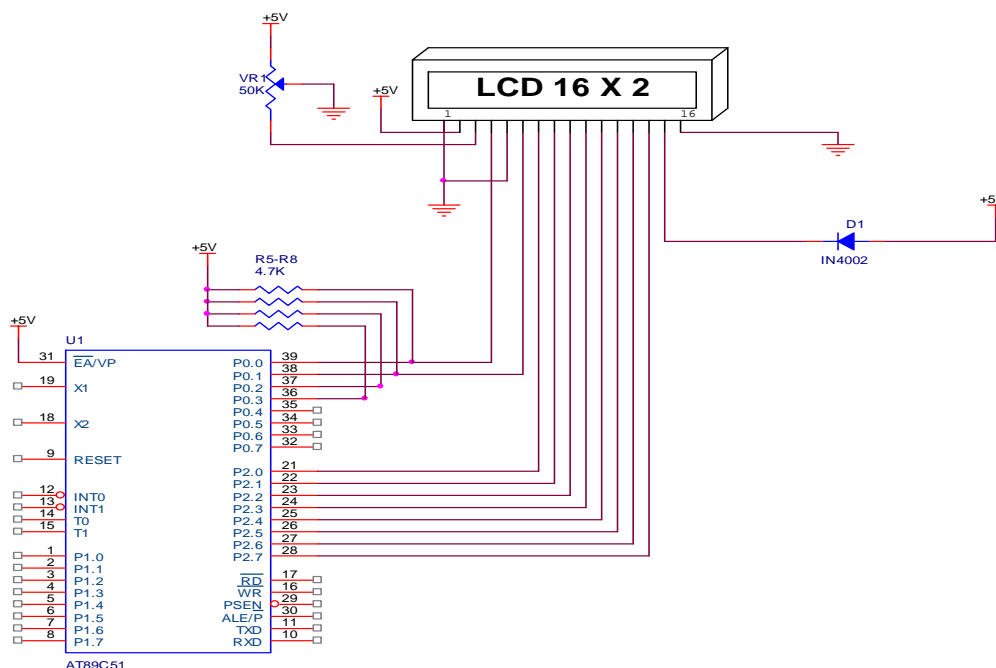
+5V

VR1
50K

+5V

LCD 16 X 2

1

16

D1

IN4002

+5

+5V

R5-R8
4.7K

+5V

U1

31 $\overline{EA}$/VP
19 X1
18 X2
9 RESET
12 $\overline{INT0}$
13 $\overline{INT1}$
14 T0
15 T1
1 P1.0
2 P1.1
3 P1.2
4 P1.3
5 P1.4
6 P1.5
7 P1.6
8 P1.7

P0.0 39
P0.1 38
P0.2 37
P0.3 36
P0.4 35
P0.5 34
P0.6 33
P0.7 32
P2.0 21
P2.1 22
P2.2 23
P2.3 24
P2.4 25
P2.5 26
P2.6 27
P2.7 28
$\overline{RD}$ 17
$\overline{WR}$ 16
$\overline{PSEN}$ 29
ALE/P 30
TXD 11
RXD 10

AT89C51